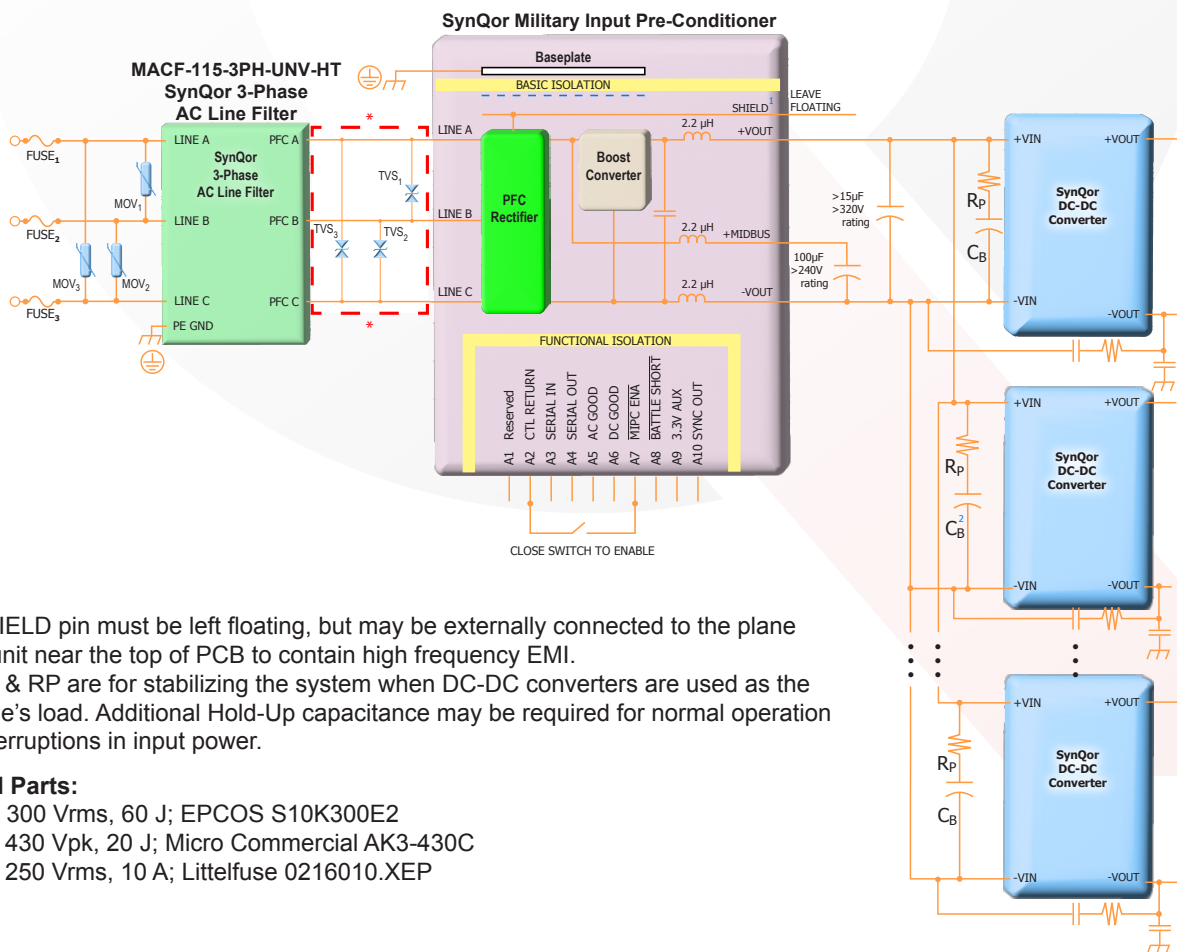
SynQor Military Input Pre-Conditioner

MACF-115-3PH-UNV-HT
SynQor 3-Phase
AC Line Filter

Baseplate
BASIC ISOLATION
SHIELD$^1$
LEAVE FLOATING

FUSE$_1$
FUSE$_2$
FUSE$_3$
MOV$_1$
MOV$_3$
MOV$_2$

LINE A
LINE B
LINE C
PE GND
SynQor
3-Phase
AC Line Filter
PFC A
PFC B
PFC C

*
TVS$_1$
TVS$_3$
TVS$_2$
*

LINE A
LINE B
LINE C
PFC Rectifier
Boost Converter
2.2 µH
+VOUT
2.2 µH
+MIDBUS
2.2 µH
-VOUT

>15µF
>320V
rating

100µF
>240V
rating

FUNCTIONAL ISOLATION
A1 Reserved
A2 CTL RETURN
A3 SERIAL IN
A4 SERIAL OUT
A5 AC GOOD
A6 DC GOOD
A7 MIPC ENA
A8 BATTLE SHORT
A9 3.3V AUX
A10 SYNC OUT

CLOSE SWITCH TO ENABLE

+VIN
+VOUT
R$_P$
C$_B$
SynQor
DC-DC
Converter
-VIN
-VOUT

+VIN
+VOUT
R$_P$
C$_B^2$
SynQor
DC-DC
Converter
-VIN
-VOUT

+VIN
+VOUT
R$_P$
C$_B$
SynQor
DC-DC
Converter
-VIN
-VOUT

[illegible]IELD pin must be left floating, but may be externally connected to the plane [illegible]unit near the top of PCB to contain high frequency EMI.
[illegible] & RP are for stabilizing the system when DC-DC converters are used as the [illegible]e's load. Additional Hold-Up capacitance may be required for normal operation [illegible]erruptions in input power.

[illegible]l Parts:
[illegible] 300 Vrms, 60 J; EPCOS S10K300E2
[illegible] 430 Vpk, 20 J; Micro Commercial AK3-430C
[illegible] 250 Vrms, 10 A; Littelfuse 0216010.XEP